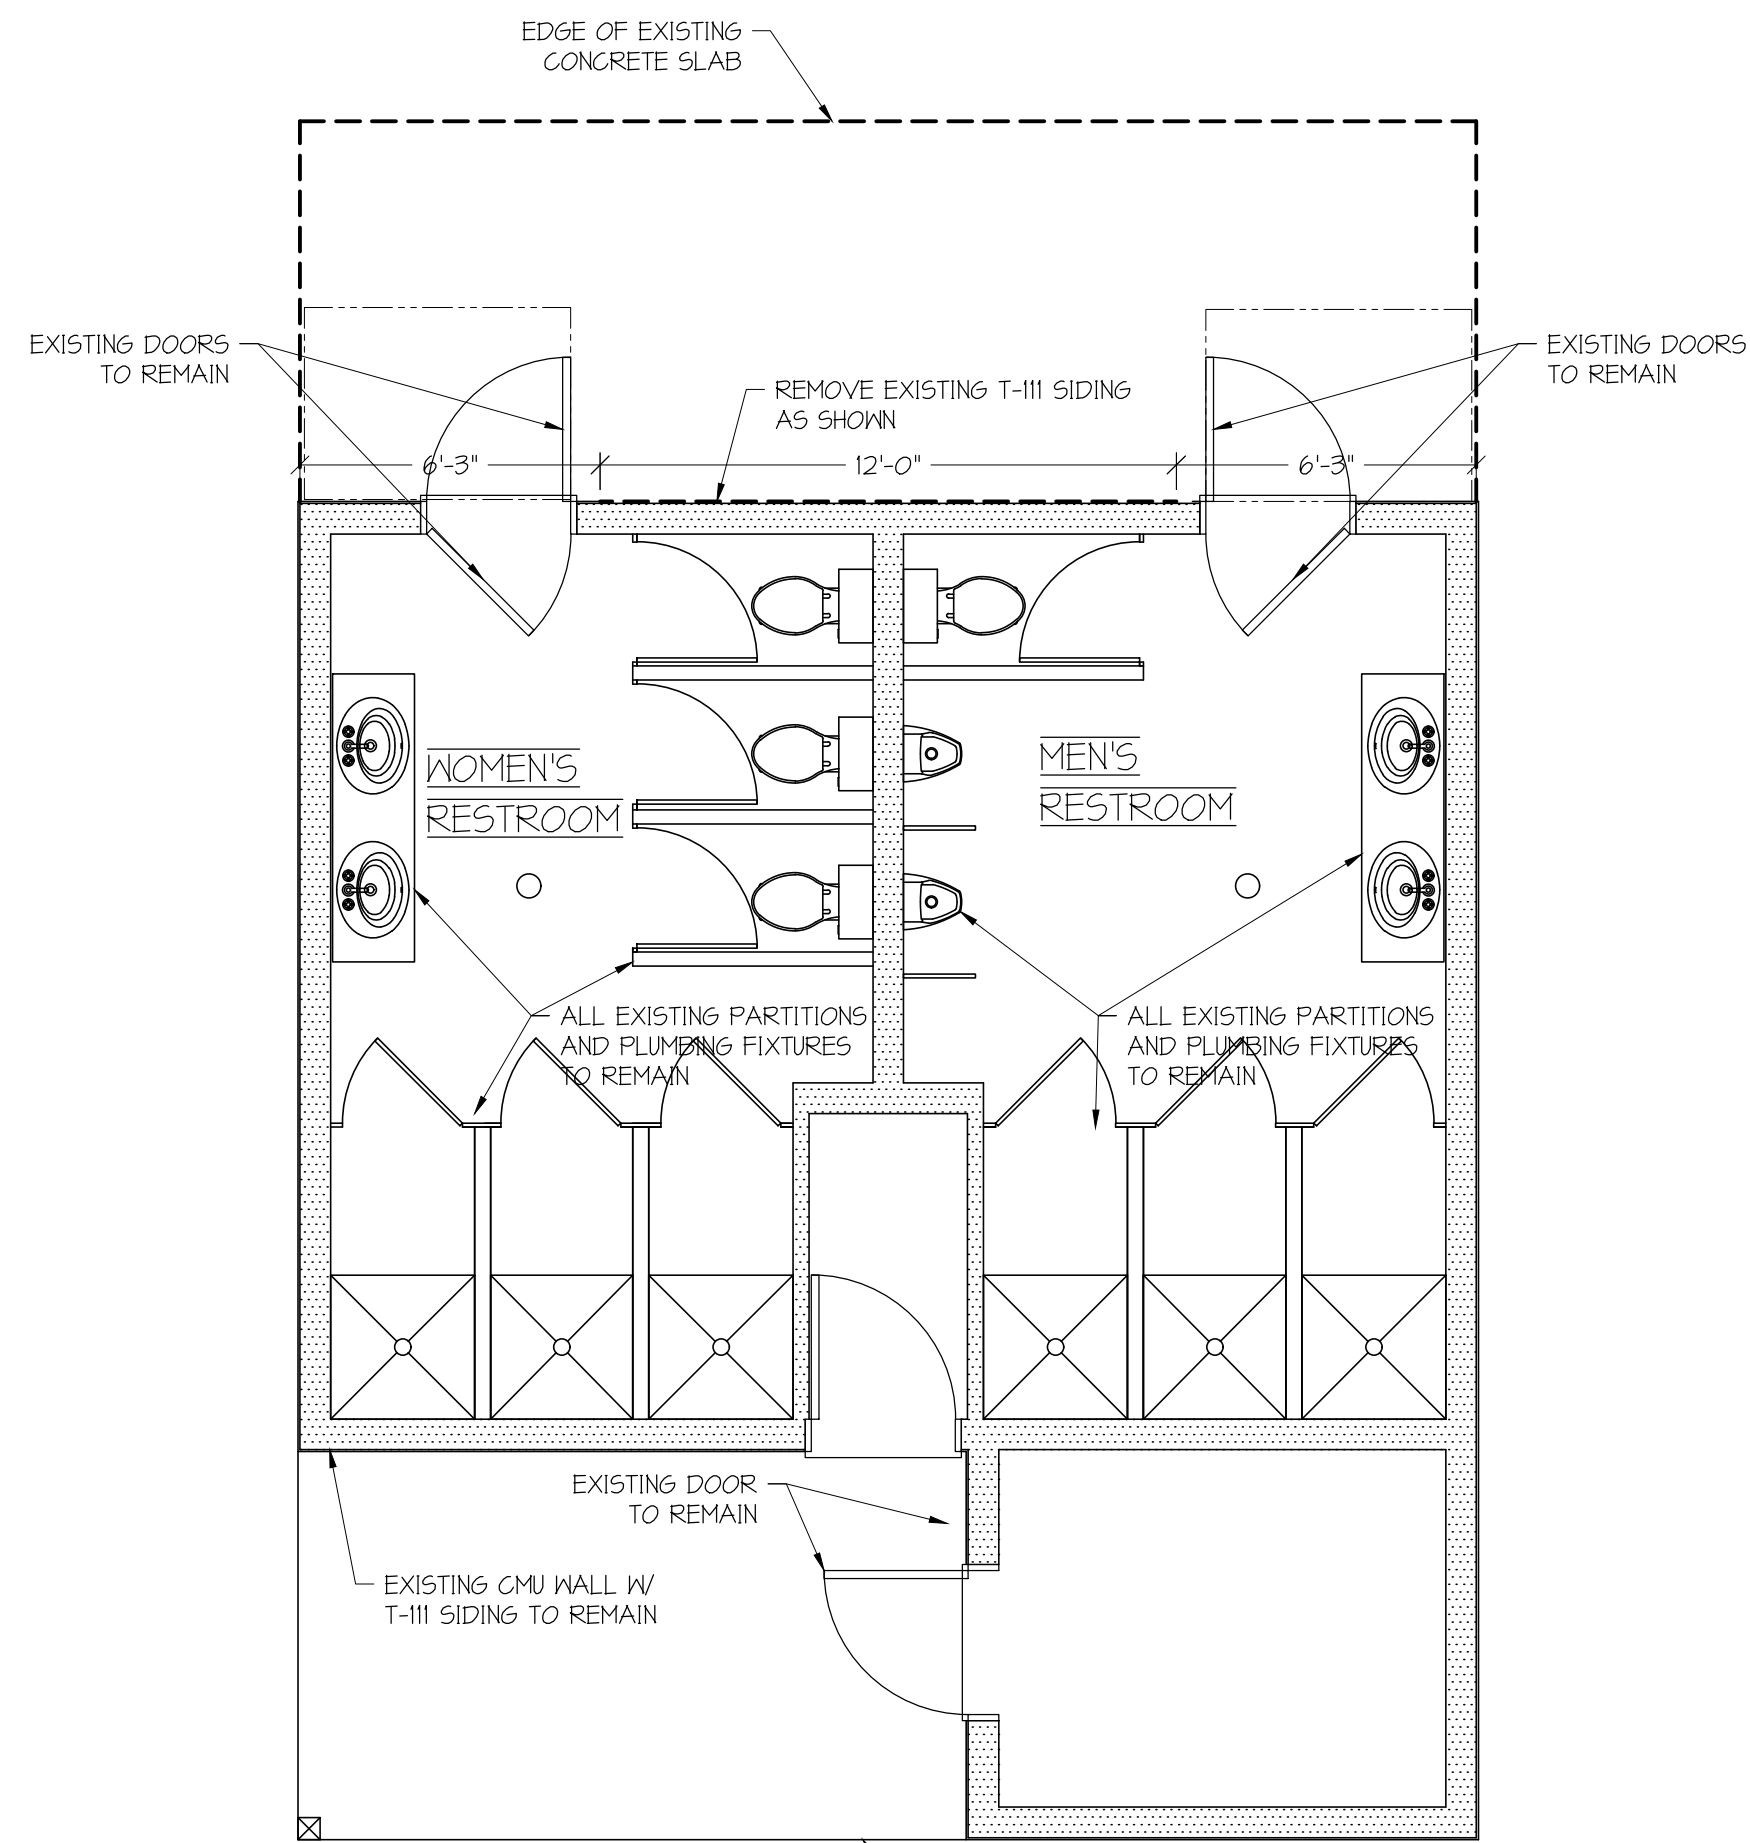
EDGE OF EXISTING CONCRETE SLAB

EXISTING DOORS TO REMAIN

EXISTING DOORS TO REMAIN

REMOVE EXISTING T-111 SIDING AS SHOWN

6'-3"

12'-0"

6'-3"

WOMEN'S RESTROOM

MEN'S RESTROOM

ALL EXISTING PARTITIONS AND PLUMBING FIXTURES TO REMAIN

ALL EXISTING PARTITIONS AND PLUMBING FIXTURES TO REMAIN

EXISTING DOOR TO REMAIN

EXISTING CMU WALL W/ T-111 SIDING TO REMAIN